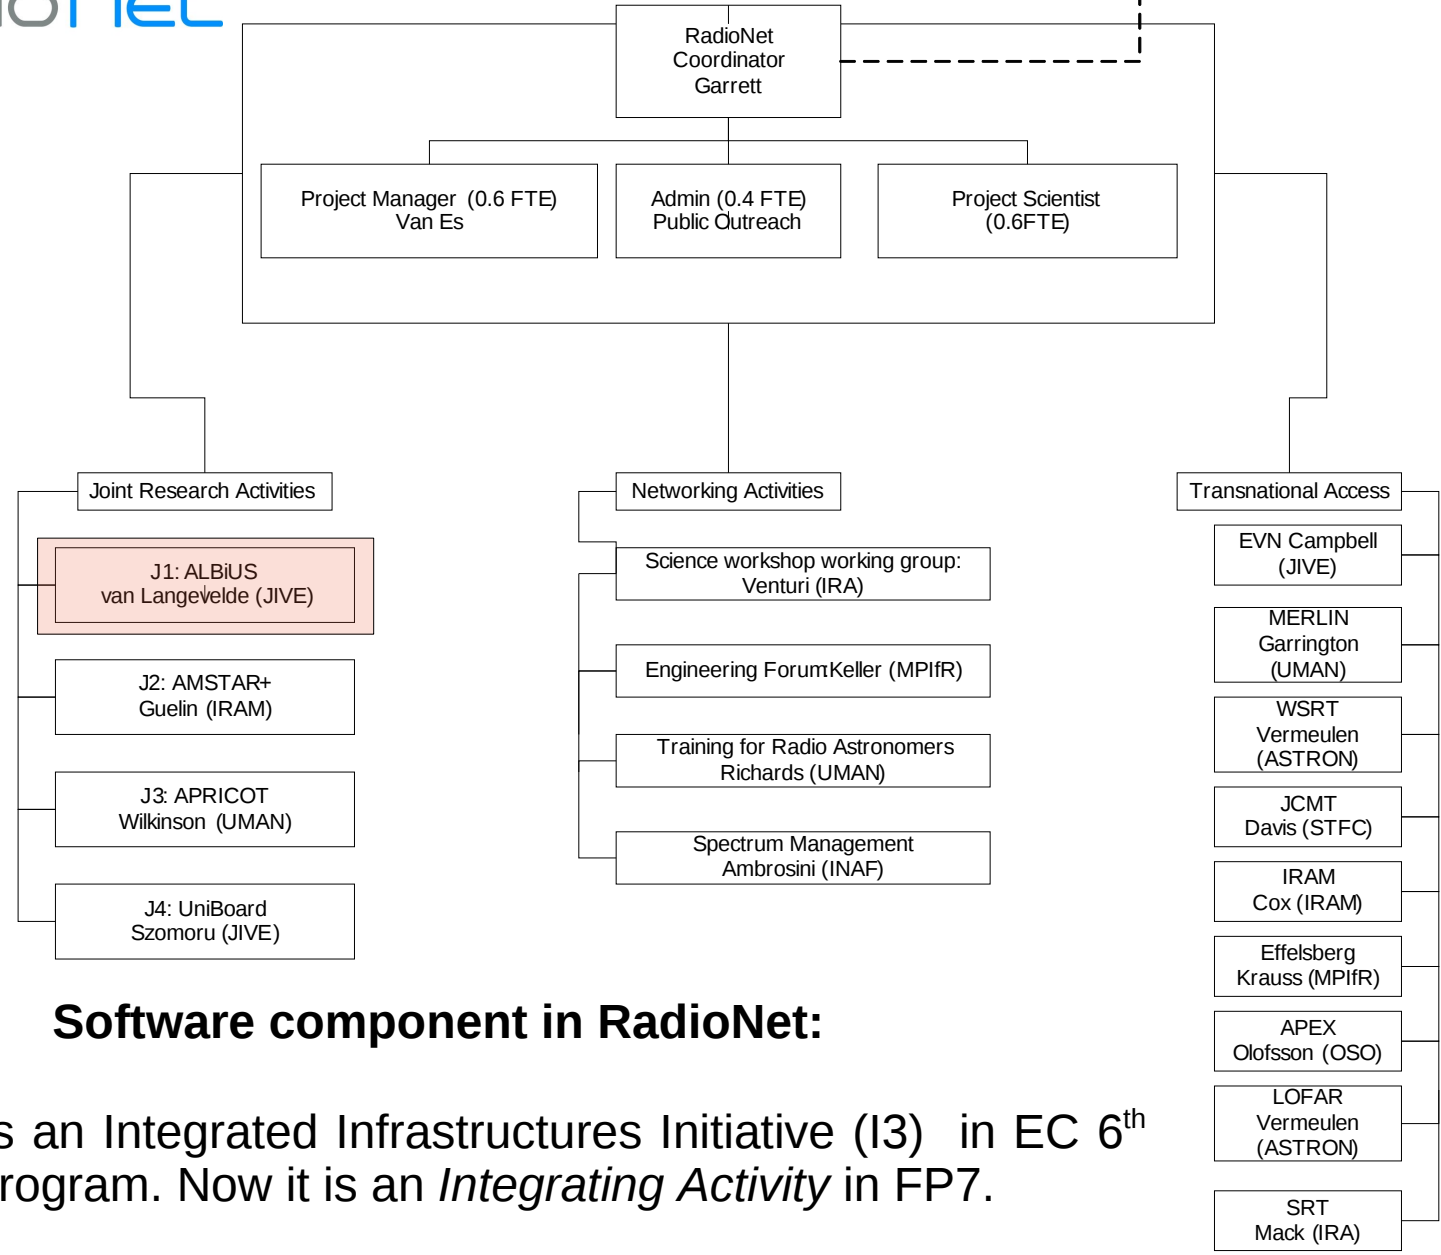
ioNet

RadioNet Coordinator Garrett

Project Manager (0.6 FTE) Van Es

Admin (0.4 FTE) Public Outreach

Project Scientist (0.6FTE)

Joint Research Activities

J1: ALBiUS van Langevelde (JIVE)

J2: AMSTAR+ Guelin (IRAM)

J3: APRICOT Wilkinson (UMAN)

J4: UniBoard Szomoru (JIVE)

Networking Activities

Science workshop working group: Venturi (IRA)

Engineering Forum:Keller (MPIfR)

Training for Radio Astronomers Richards (UMAN)

Spectrum Management Ambrosini (INAF)

Transnational Access

EVN Campbell (JIVE)

MERLIN Garrington (UMAN)

WSRT Vermeulen (ASTRON)

JCMT Davis (STFC)

IRAM Cox (IRAM)

Effelsberg Krauss (MPIfR)

APEX Olofsson (OSO)

LOFAR Vermeulen (ASTRON)

SRT Mack (IRA)

Software component in RadioNet:

s an Integrated Infrastructures Initiative (I3) in EC 6$^{th}$ rogram. Now it is an *Integrating Activity* in FP7.